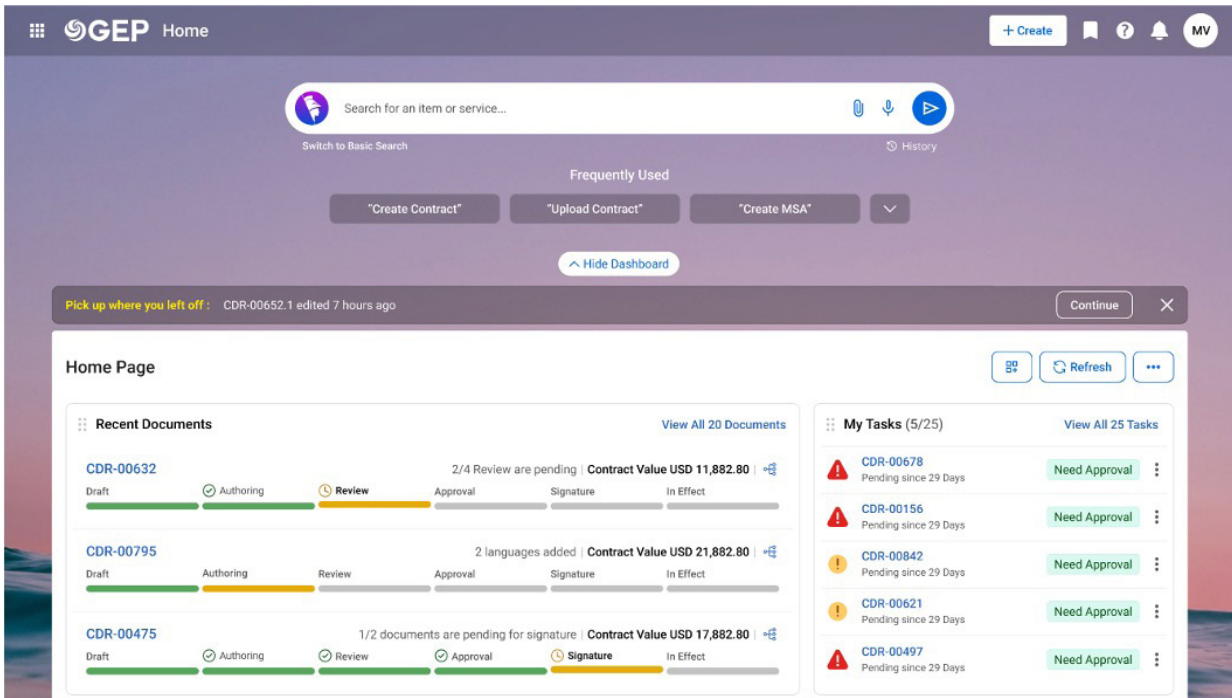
GEP Home

+ Create

MV

Search for an item or service...

Switch to Basic Search

History

Frequently Used

"Create Contract"

"Upload Contract"

"Create MSA"

Hide Dashboard

Pick up where you left off : CDR-00652.1 edited 7 hours ago

Continue

Home Page

Refresh

Recent Documents

View All 20 Documents

CDR-00632

2/4 Review are pending | Contract Value USD 11,882.80

Draft Authoring Review Approval Signature In Effect

CDR-00795

2 languages added | Contract Value USD 21,882.80

Draft Authoring Review Approval Signature In Effect

CDR-00475

1/2 documents are pending for signature | Contract Value USD 17,882.80

Draft Authoring Review Approval Signature In Effect

My Tasks (5/25)

View All 25 Tasks

CDR-00678
Pending since 29 Days
Need Approval

CDR-00156
Pending since 29 Days
Need Approval

CDR-00842
Pending since 29 Days
Need Approval

CDR-00621
Pending since 29 Days
Need Approval

CDR-00497
Pending since 29 Days
Need Approval